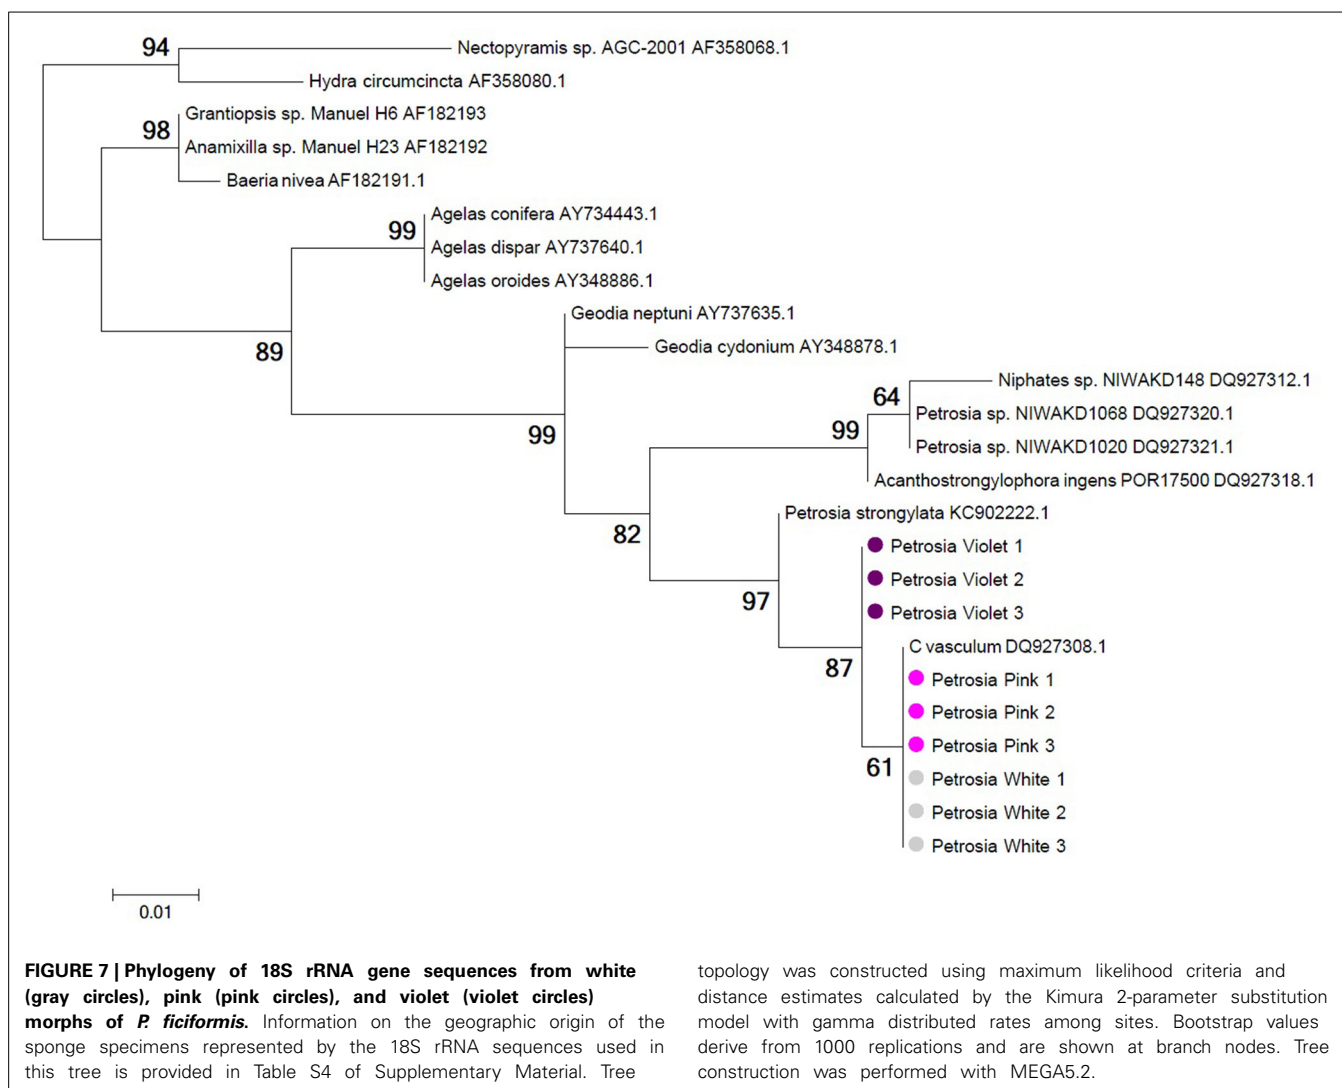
94
Nectopyramis sp. AGC-2001 AF358068.1
Hydra circumcincta AF358080.1
Grantiopsis sp. Manuel H6 AF182193
98
Anamixilla sp. Manuel H23 AF182192
Baeria nivea AF182191.1
Agelas conifera AY734443.1
99
Agelas dispar AY737640.1
Agelas oroides AY348886.1
Geodia neptuni AY737635.1
89
Geodia cydonium AY348878.1
Niphates sp. NIWAKD148 DQ927312.1
64
Petrosia sp. NIWAKD1068 DQ927320.1
99
99
Petrosia sp. NIWAKD1020 DQ927321.1
Acanthostrongylophora ingens POR17500 DQ927318.1
Petrosia strongylata KC902222.1
82
Petrosia Violet 1
Petrosia Violet 2
97
Petrosia Violet 3
C vasculum DQ927308.1
87
Petrosia Pink 1
Petrosia Pink 2
Petrosia Pink 3
61
Petrosia White 1
Petrosia White 2
Petrosia White 3
0.01

**FIGURE 7 | Phylogeny of 18S rRNA gene sequences from white (gray circles), pink (pink circles), and violet (violet circles) morphs of *P. ficiformis*.** Information on the geographic origin of the sponge specimens represented by the 18S rRNA sequences used in this tree is provided in Table S4 of Supplementary Material. Tree topology was constructed using maximum likelihood criteria and distance estimates calculated by the Kimura 2-parameter substitution model with gamma distributed rates among sites. Bootstrap values derive from 1000 replications and are shown at branch nodes. Tree construction was performed with MEGA5.2.